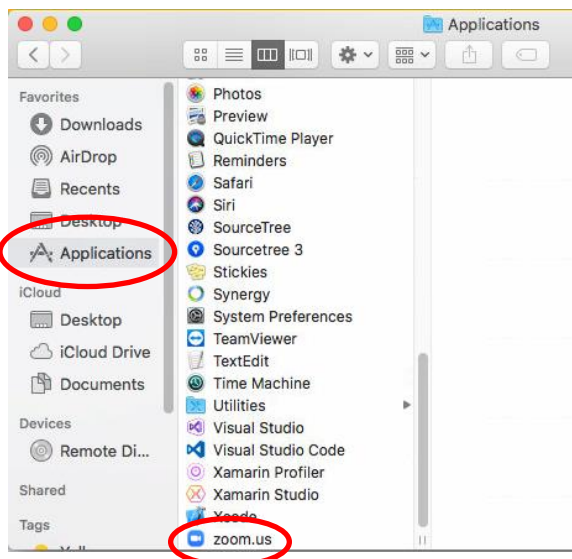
Applications

Favorites
Downloads
AirDrop
Recents
Desktop
Applications
iCloud
Desktop
iCloud Drive
Documents
Devices
Remote Di...
Shared
Tags

Photos
Preview
QuickTime Player
Reminders
Safari
Siri
SourceTree
Sourcetree 3
Stickies
Synergy
System Preferences
TeamViewer
TextEdit
Time Machine
Utilities
Visual Studio
Visual Studio Code
Xamarin Profiler
Xamarin Studio
Xcode
zoom.us